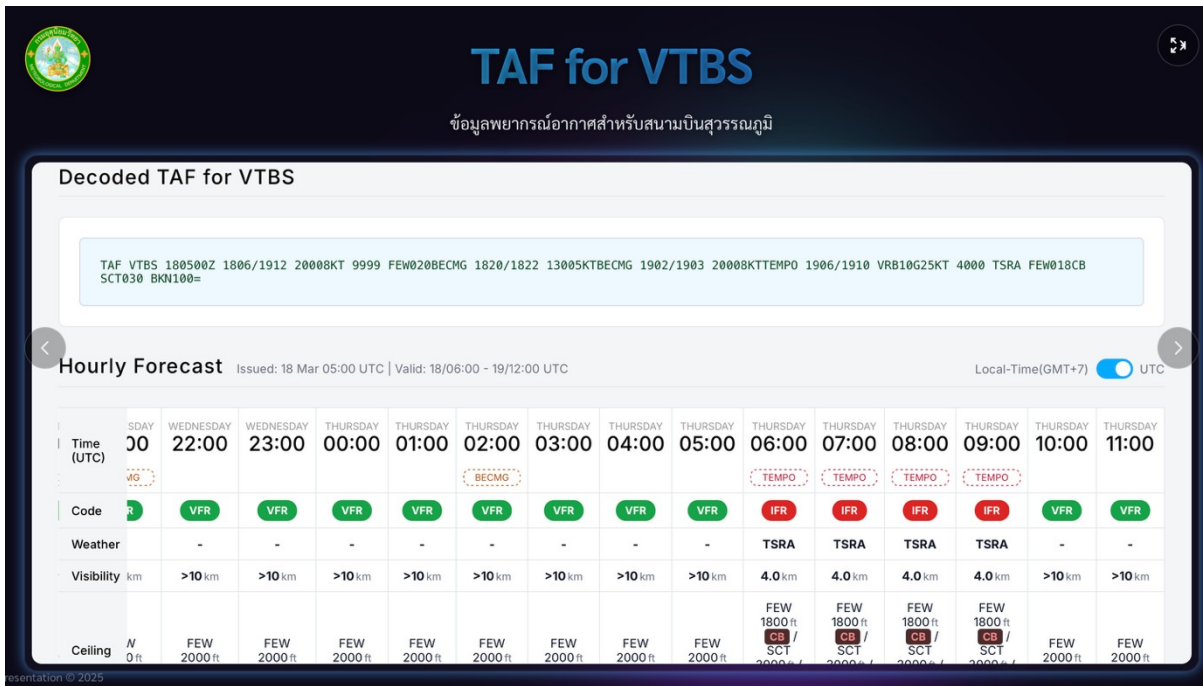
TAF for VTBS

ข้อมูลพยากรณ์อากาศสำหรับสนามบินสุวรรณภูมิ

Decoded TAF for VTBS

TAF VTBS 180500Z 1806/1912 20008KT 9999 FEW020BECMG 1820/1822 13005KTBECMG 1902/1903 20008KTTEMPO 1906/1910 VRB10G25KT 4000 TSRA FEW018CB SCT030 BKN100=

Hourly Forecast Issued: 18 Mar 05:00 UTC | Valid: 18/06:00 - 19/12:00 UTC

Local-Time(GMT+7) UTC

| Time (UTC) | SDAY 00 MG | WEDNESDAY 22:00 | WEDNESDAY 23:00 | THURSDAY 00:00 | THURSDAY 01:00 | THURSDAY 02:00 BECMG | THURSDAY 03:00 | THURSDAY 04:00 | THURSDAY 05:00 | THURSDAY 06:00 TEMPO | THURSDAY 07:00 TEMPO | THURSDAY 08:00 TEMPO | THURSDAY 09:00 TEMPO | THURSDAY 10:00 | THURSDAY 11:00 |
|---|---|---|---|---|---|---|---|---|---|---|---|---|---|---|---|
| Code | R | VFR | VFR | VFR | VFR | VFR | VFR | VFR | VFR | IFR | IFR | IFR | IFR | VFR | VFR |
| Weather | | - | - | - | - | - | - | - | - | TSRA | TSRA | TSRA | TSRA | - | - |
| Visibility | km | >10 km | >10 km | >10 km | >10 km | >10 km | >10 km | >10 km | >10 km | 4.0 km | 4.0 km | 4.0 km | 4.0 km | >10 km | >10 km |
| Ceiling | W 0 ft | FEW 2000 ft | FEW 2000 ft | FEW 2000 ft | FEW 2000 ft | FEW 2000 ft | FEW 2000 ft | FEW 2000 ft | FEW 2000 ft | FEW 1800 ft CB / SCT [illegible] | FEW 1800 ft CB / SCT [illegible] | FEW 1800 ft CB / SCT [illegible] | FEW 1800 ft CB / SCT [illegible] | FEW 2000 ft | FEW 2000 ft |

resentation © 2025